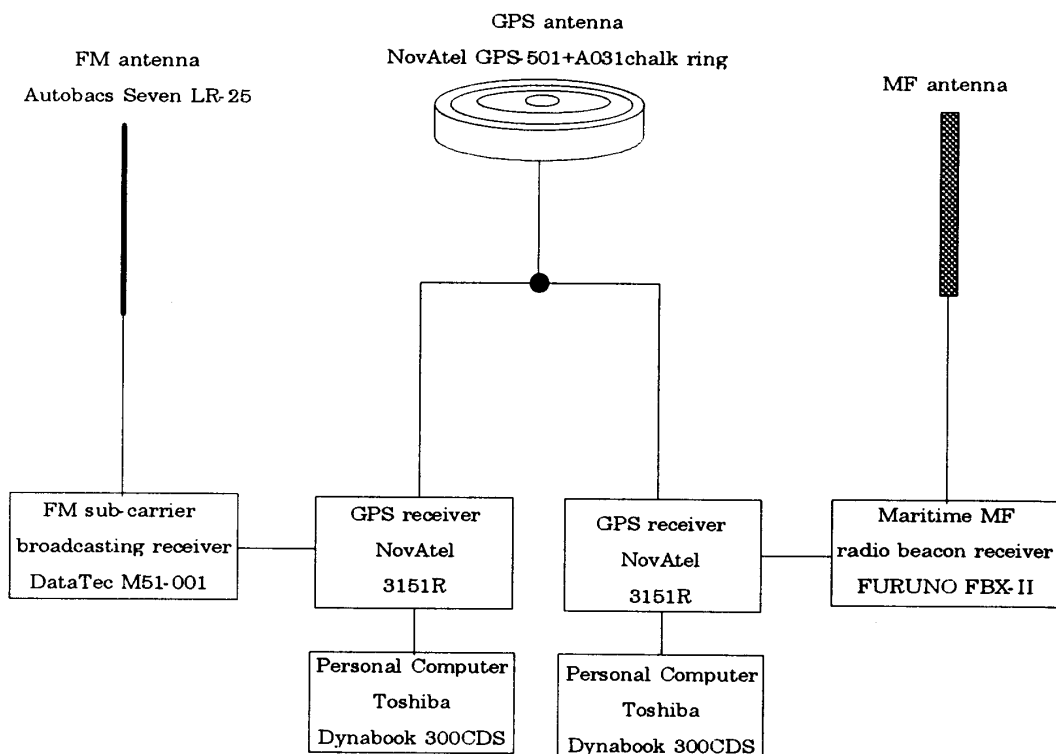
GPS antenna
NovAtel GPS-501+A031chalk ring

FM antenna
Autobacs Seven LR-25

MF antenna

FM sub-carrier
broadcasting receiver
DataTec M51-001

GPS receiver
NovAtel
3151R

GPS receiver
NovAtel
3151R

Maritime MF
radio beacon receiver
FURUNO FBX-II

Personal Computer
Toshiba
Dynabook 300CDS

Personal Computer
Toshiba
Dynabook 300CDS